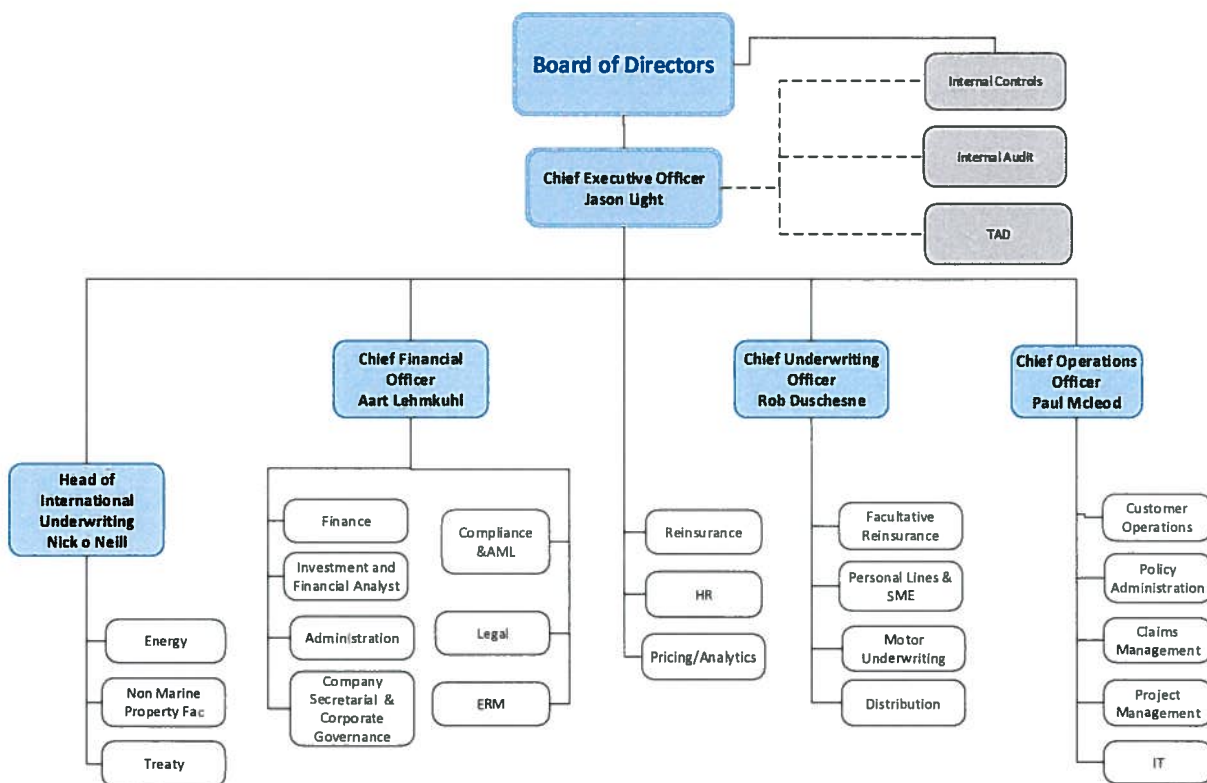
Board of Directors

Internal Controls

Internal Audit

TAD

Chief Executive Officer
Jason Light

Head of International Underwriting
Nick o Neill

Chief Financial Officer
Aart Lehmkuhl

Chief Underwriting Officer
Rob Duschesne

Chief Operations Officer
Paul Mcleod

Energy

Non Marine Property Fac

Treaty

Finance

Investment and Financial Analyst

Administration

Company Secretarial & Corporate Governance

Compliance &AML

Legal

ERM

Reinsurance

HR

Pricing/Analytics

Facultative Reinsurance

Personal Lines & SME

Motor Underwriting

Distribution

Customer Operations

Policy Administration

Claims Management

Project Management

IT